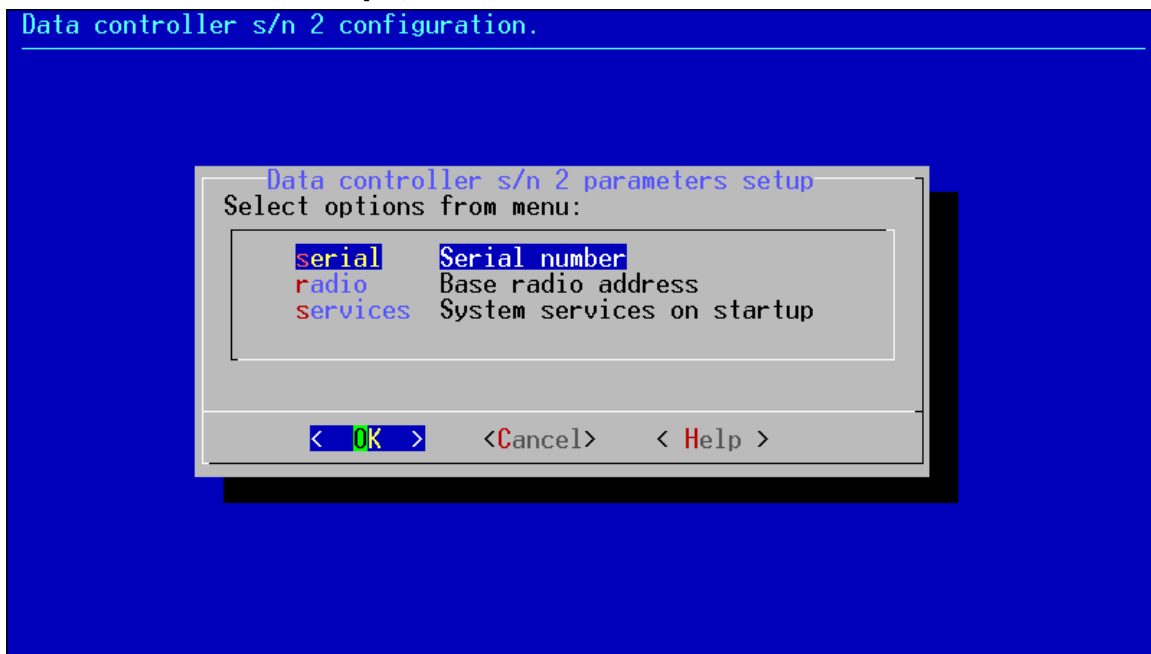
Data controller s/n 2 configuration.

Data controller s/n 2 parameters setup
Select options from menu:

serial Serial number
radio Base radio address
services System services on startup

< OK > <Cancel> < Help >